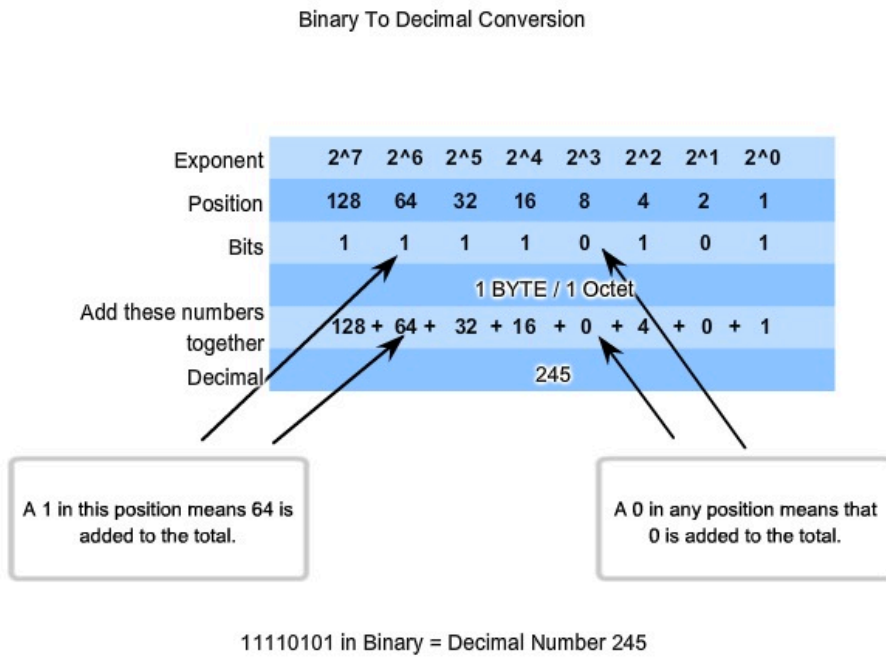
Binary To Decimal Conversion

| Exponent | 2^7 | 2^6 | 2^5 | 2^4 | 2^3 | 2^2 | 2^1 | 2^0 |
|---|---|---|---|---|---|---|---|---|
| Position | 128 | 64 | 32 | 16 | 8 | 4 | 2 | 1 |
| Bits | 1 | 1 | 1 | 1 | 0 | 1 | 0 | 1 |
| | 1 BYTE / 1 Octet | | | | | | | |
| Add these numbers together | 128 + | 64 + | 32 + | 16 + | 0 + | 4 + | 0 + | 1 |
| Decimal | 245 | | | | | | | |

A 1 in this position means 64 is added to the total.

A 0 in any position means that 0 is added to the total.

11110101 in Binary = Decimal Number 245